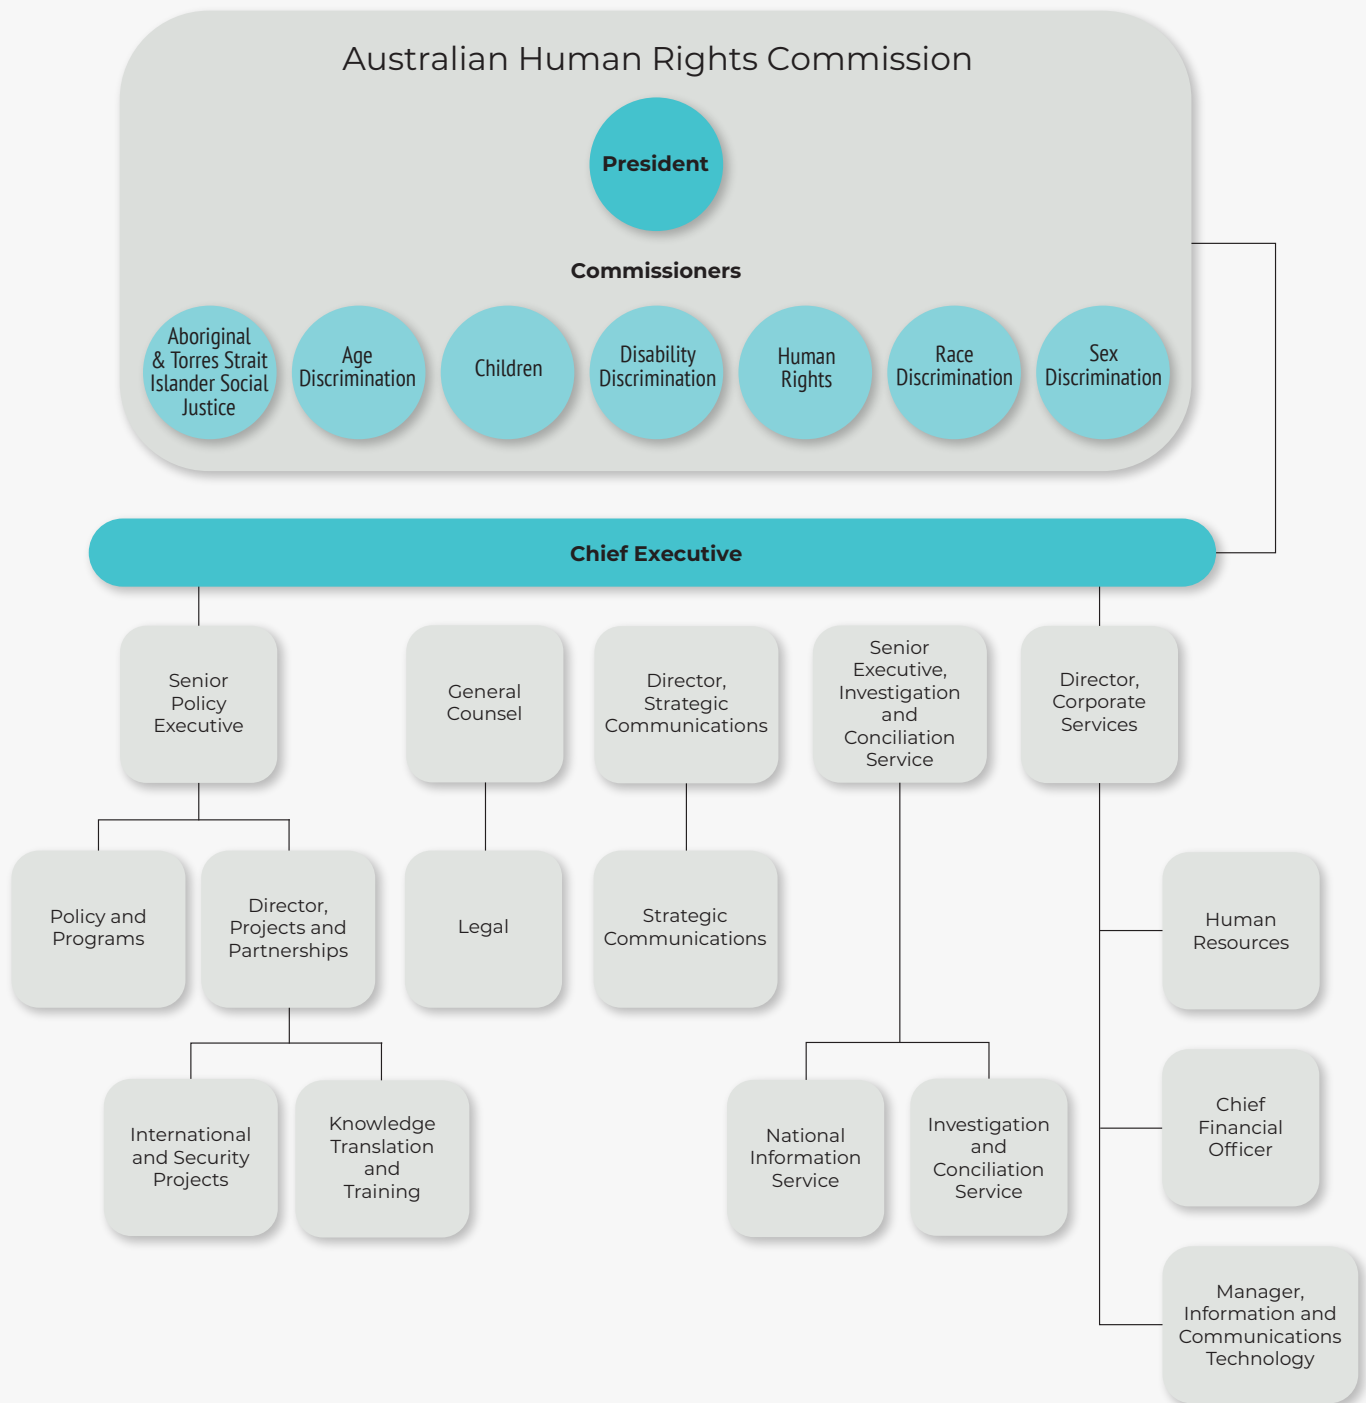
Australian Human Rights Commission

President

Commissioners

Aboriginal & Torres Strait Islander Social Justice

Age Discrimination

Children

Disability Discrimination

Human Rights

Race Discrimination

Sex Discrimination

Chief Executive

Senior Policy Executive

General Counsel

Director, Strategic Communications

Senior Executive, Investigation and Conciliation Service

Director, Corporate Services

Policy and Programs

Director, Projects and Partnerships

Legal

Strategic Communications

Human Resources

International and Security Projects

Knowledge Translation and Training

National Information Service

Investigation and Conciliation Service

Chief Financial Officer

Manager, Information and Communications Technology